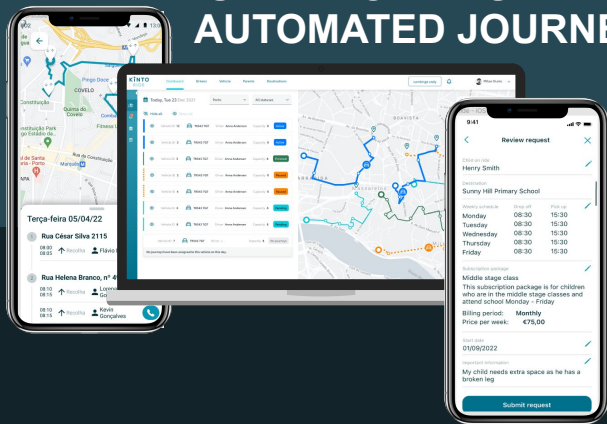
AUTOMATED JOURNE

Pingo Doce
COVELO
Constituição
Quinta do Covelo
Fitness U
de Santa
rta - Porto
APA
Terça-feira 05/04/22
1 Rua César Silva 2115
08:00
08:05
Recolha
Flávio
2 Rua Helena Branco, nº 4
08:10
08:15
Recolha
Lorena
Gonçalves
08:10
08:15
Recolha
Kevin
Gonçalves

KINTO
Dashboard
Drivers
Vehicles
Parents
Destinations
Today, Tue 23 Dec 2021
No journey hasn't been assigned for the vehicle on this day.

9:41
Review request
Child on ride
Henry Smith
Destination
Sunny Hill Primary School
Weekly schedule
Drop off
Pick up

| | | |
|---|---|---|
| Monday | 08:30 | 15:30 |
| Tuesday | 08:30 | 15:30 |
| Wednesday | 08:30 | 15:30 |
| Thursday | 08:30 | 15:30 |
| Friday | 08:30 | 15:30 |

Subscription package
Middle stage class
This subscription package is for children who are in the middle stage classes and attend school Monday - Friday
Billing period: Monthly
Price per week: €75,00
Start date
01/09/2022
Important information
My child needs extra space as he has a broken leg
Submit request